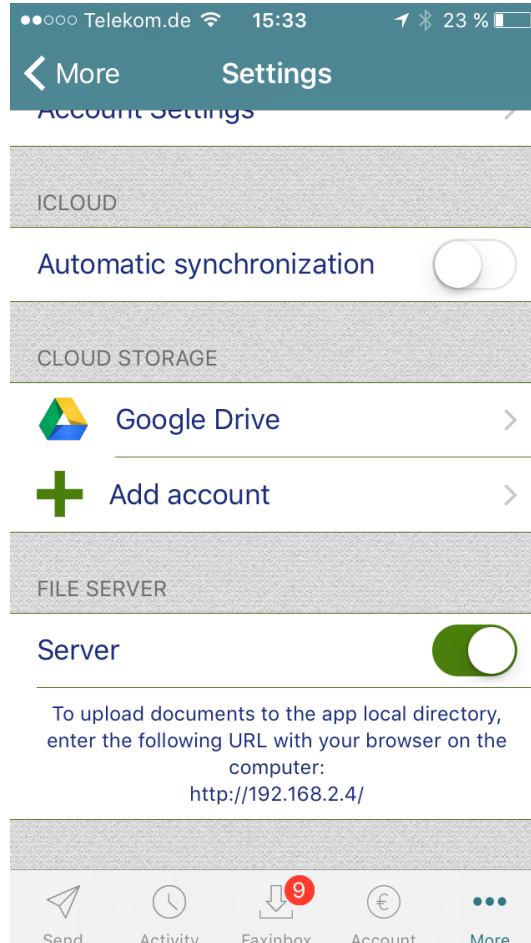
●●○○○ Telekom.de 15:33 23 %

More Settings

Account Settings

ICLOUD

Automatic synchronization

CLOUD STORAGE

Google Drive

Add account

FILE SERVER

Server

To upload documents to the app local directory, enter the following URL with your browser on the computer: http://192.168.2.4/

Send Activity 9 Faxinbox Account More